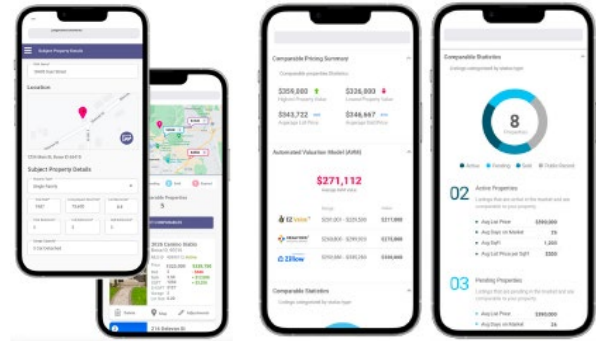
Subject Property Details

Location

Subject Property Details

Single Family

COMPARABLES

5

Comparable Pricing Summary

Comparable properties Statistics

$359,880

Highest Property Value

$326,893

Lowest Property Value

$343,722

Average List Price

$346,667

Average Sold Price

Automated Valuation Model (AVM)

$271,112

Average AVM value

Zillow

Comparable Statistics

Listings categorized by status type

Comparable Statistics

Listings categorized by status type

8

Properties

Active

Pending

Sold

Public Record

02

Active Properties

Avg List Price

$350,000

Avg Days on Market

Avg SqFt

Avg List Price per SqFt

03

Pending Properties

Avg List Price

Avg Days on Market